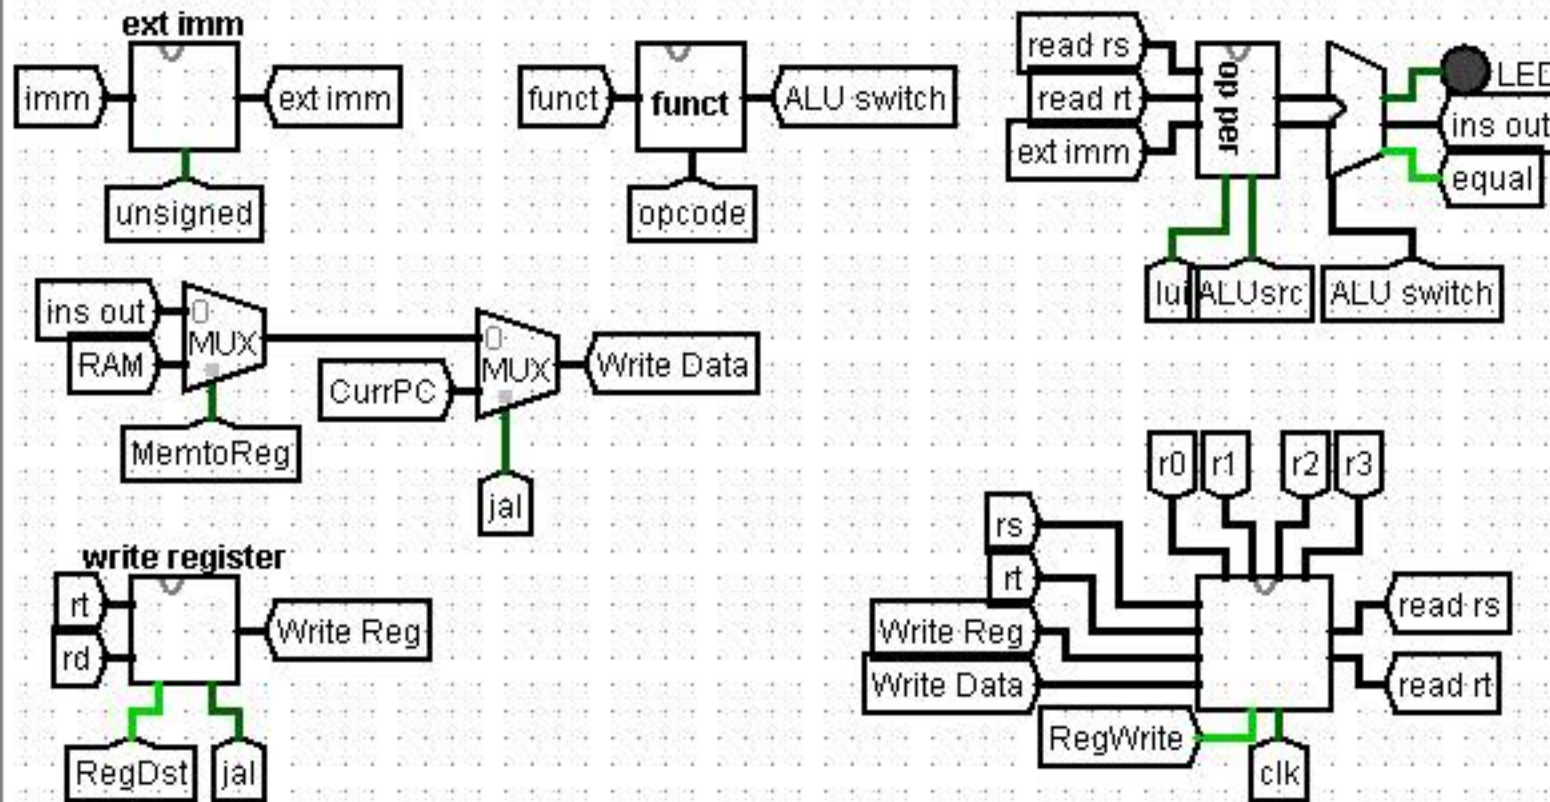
ext imm
imm
ext imm
unsigned

funct
funct
ALU switch
opcode

read rs
read rt
ext imm
op per
LED
ins out
equal
lui
ALUsrc
ALU switch

ins out
RAM
0
MUX
MemtoReg
CurrPC
0
MUX
Write Data
jal

write register
rt
rd
Write Reg
RegDst
jal

r0
r1
r2
r3
rs
rt
Write Reg
Write Data
read rs
read rt
RegWrite
clk